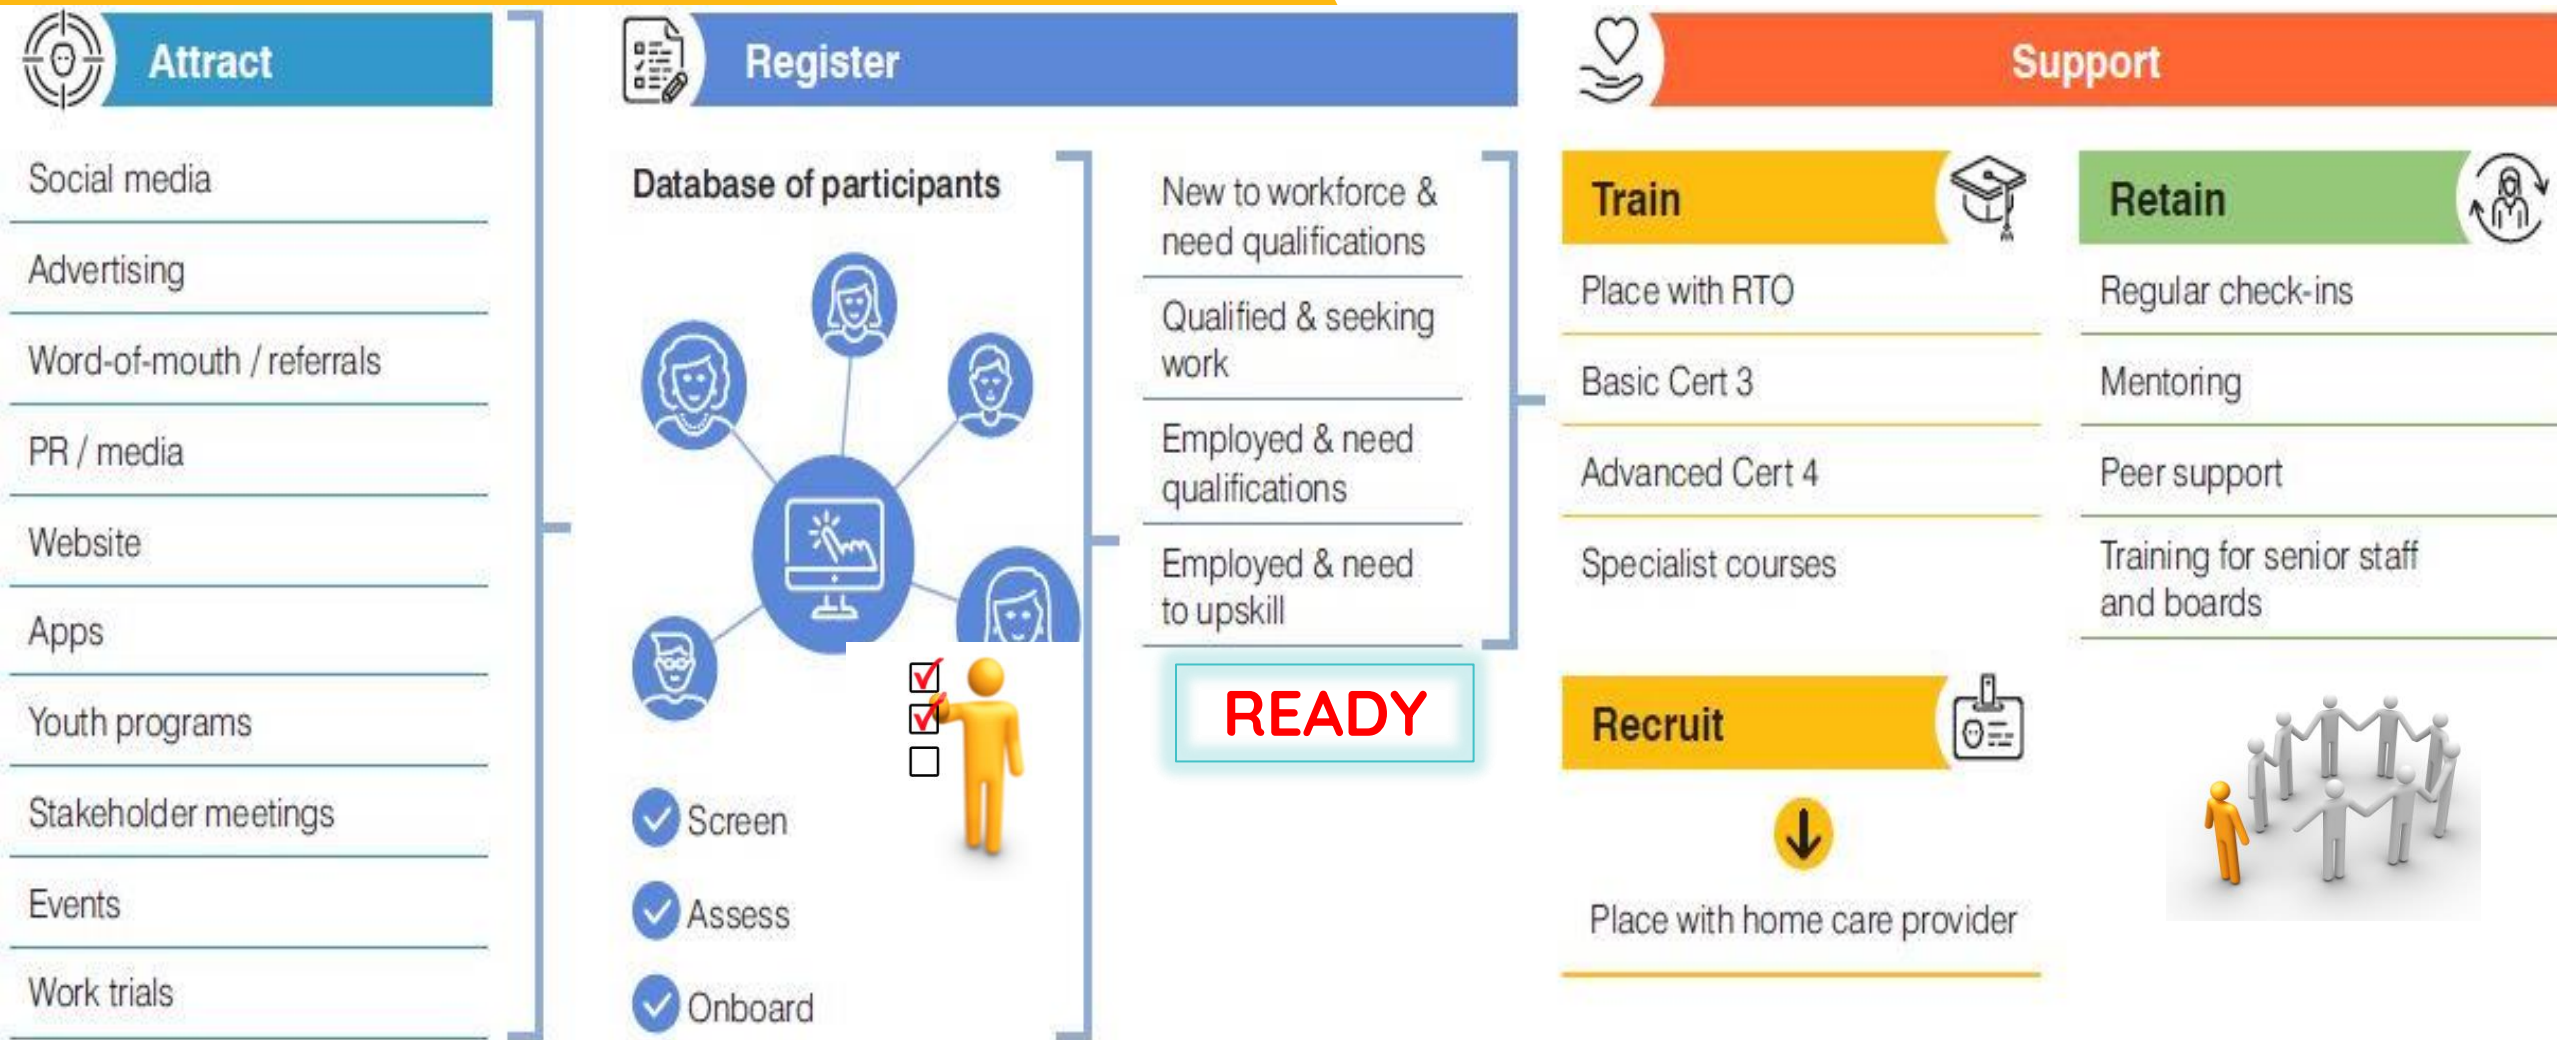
Attract

Social media

Advertising

Word-of-mouth / referrals

PR / media

Website

Apps

Youth programs

Stakeholder meetings

Events

Work trials

Register

Database of participants

Screen

Assess

Onboard

New to workforce & need qualifications

Qualified & seeking work

Employed & need qualifications

Employed & need to upskill

READY

Support

Train

Place with RTO

Basic Cert 3

Advanced Cert 4

Specialist courses

Recruit

Place with home care provider

Retain

Regular check-ins

Mentoring

Peer support

Training for senior staff and boards